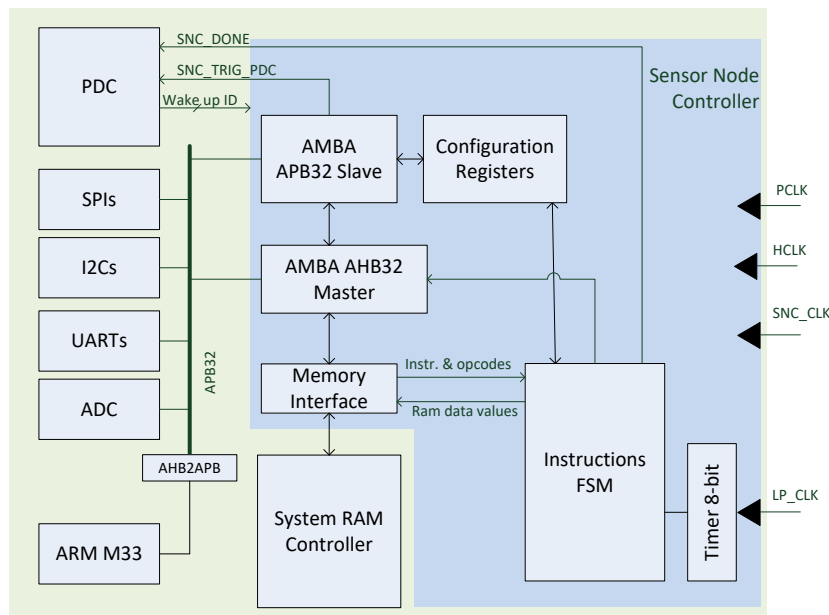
SNC_DONE

PDC

SNC_TRIG_PDC

Wake up ID

Sensor Node Controller

AMBA APB32 Slave

Configuration Registers

PCLK

SPIs

HCLK

I2Cs

AMBA AHB32 Master

SNC_CLK

UARTs

APB32

Memory Interface

Instr. & opcodes

Ram data values

ADC

Instructions FSM

AHB2APB

Timer 8-bit

LP_CLK

System RAM Controller

ARM M33